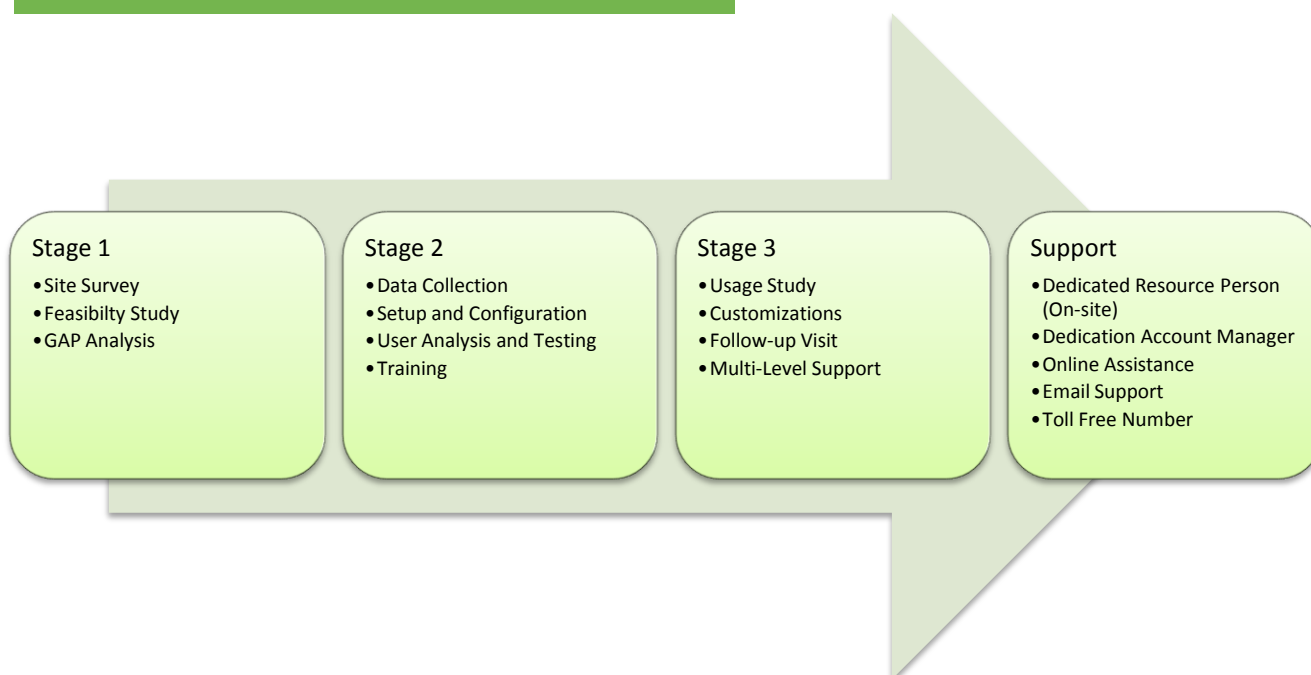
Stage 1
- Site Survey
- Feasibilty Study
- GAP Analysis

Stage 2
- Data Collection
- Setup and Configuration
- User Analysis and Testing
- Training

Stage 3
- Usage Study
- Customizations
- Follow-up Visit
- Multi-Level Support

Support
- Dedicated Resource Person (On-site)
- Dedication Account Manager
- Online Assistance
- Email Support
- Toll Free Number